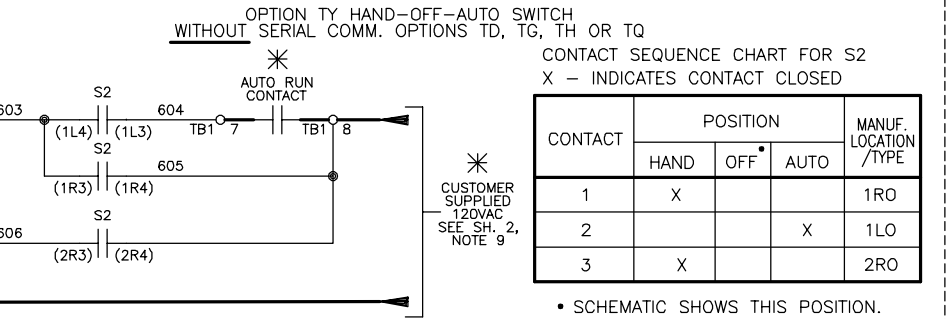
OPTION TY HAND–OFF–AUTO SWITCH
WITHOUT SERIAL COMM. OPTIONS TD, TG, TH OR TQ

*
AUTO RUN CONTACT

603
S2
(1L4) (1L3)
604
TB1 7
TB1 8
S2
605
(1R3) (1R4)
S2
606
(2R3) (2R4)

*
CUSTOMER SUPPLIED 120VAC SEE SH. 2, NOTE 9

CONTACT SEQUENCE CHART FOR S2
X – INDICATES CONTACT CLOSED

| CONTACT | POSITION | | | MANUF. LOCATION /TYPE |
|---|---|---|---|---|
| | HAND | OFF• | AUTO | |
| 1 | X | | | 1RO |
| 2 | | | X | 1LO |
| 3 | X | | | 2RO |

• SCHEMATIC SHOWS THIS POSITION.